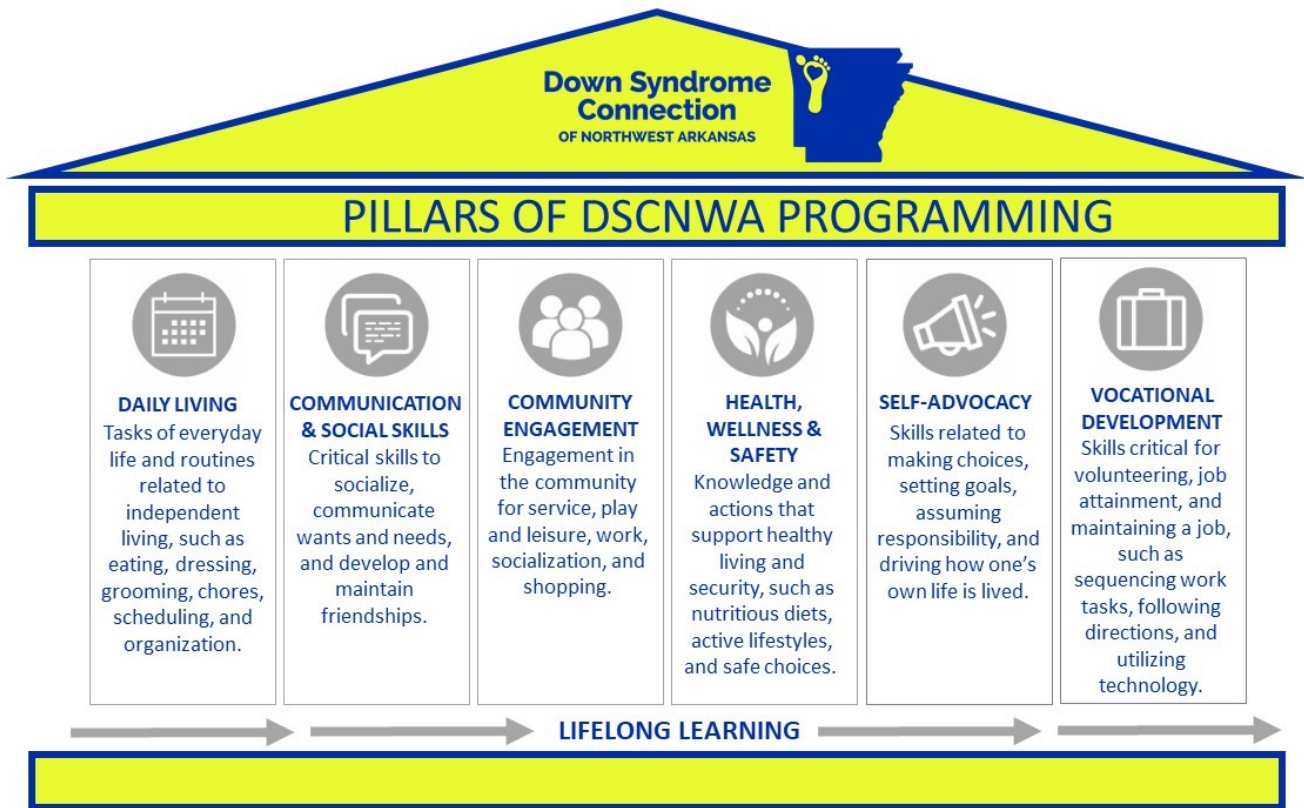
Down Syndrome Connection
OF NORTHWEST ARKANSAS

PILLARS OF DSCNWA PROGRAMMING

DAILY LIVING
Tasks of everyday life and routines related to independent living, such as eating, dressing, grooming, chores, scheduling, and organization.

COMMUNICATION & SOCIAL SKILLS
Critical skills to socialize, communicate wants and needs, and develop and maintain friendships.

COMMUNITY ENGAGEMENT
Engagement in the community for service, play and leisure, work, socialization, and shopping.

HEALTH, WELLNESS & SAFETY
Knowledge and actions that support healthy living and security, such as nutritious diets, active lifestyles, and safe choices.

SELF-ADVOCACY
Skills related to making choices, setting goals, assuming responsibility, and driving how one's own life is lived.

VOCATIONAL DEVELOPMENT
Skills critical for volunteering, job attainment, and maintaining a job, such as sequencing work tasks, following directions, and utilizing technology.

LIFELONG LEARNING